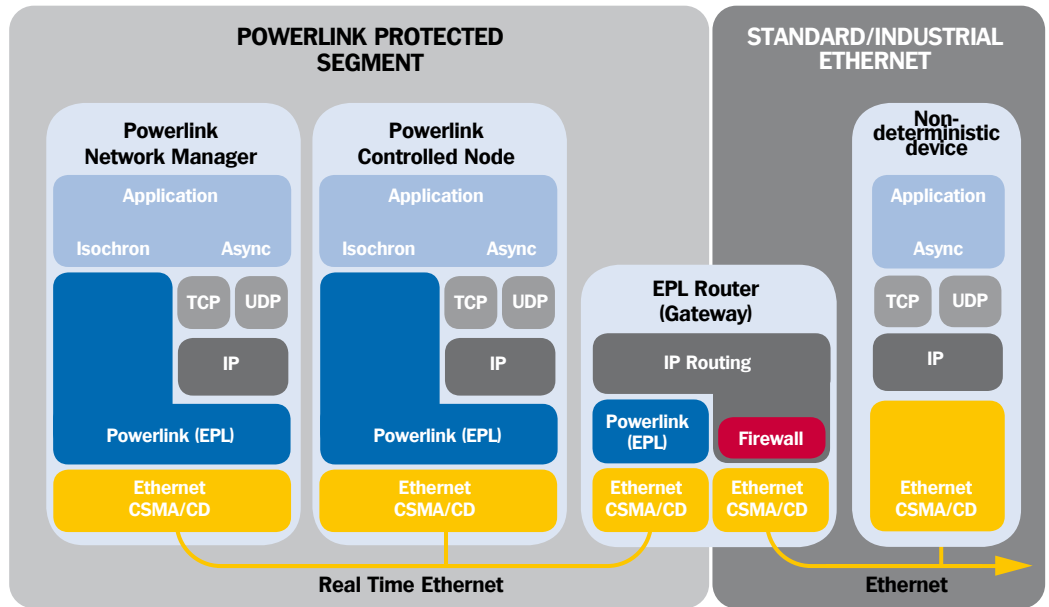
POWERLINK PROTECTED SEGMENT

STANDARD/INDUSTRIAL ETHERNET

Powerlink Network Manager

Application

Isochron

Async

TCP

UDP

IP

Powerlink (EPL)

Ethernet CSMA/CD

Powerlink Controlled Node

Application

Isochron

Async

TCP

UDP

IP

Powerlink (EPL)

Ethernet CSMA/CD

EPL Router (Gateway)

IP Routing

Powerlink (EPL)

Firewall

Ethernet CSMA/CD

Ethernet CSMA/CD

Non-deterministic device

Application

Async

TCP

UDP

IP

Ethernet CSMA/CD

Real Time Ethernet

Ethernet